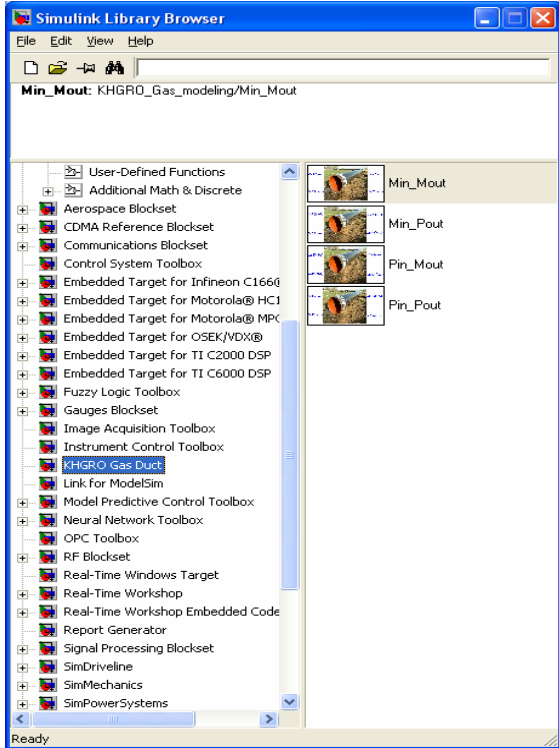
Simulink Library Browser

File Edit View Help

Min_Mout: KHGRO_Gas_modeling/Min_Mout

User-Defined Functions
Additional Math & Discrete
Aerospace Blockset
CDMA Reference Blockset
Communications Blockset
Control System Toolbox
Embedded Target for Infineon C166
Embedded Target for Motorola® HC1
Embedded Target for Motorola® MPC
Embedded Target for OSEK/VDX®
Embedded Target for TI C2000 DSP
Embedded Target for TI C6000 DSP
Fuzzy Logic Toolbox
Gauges Blockset
Image Acquisition Toolbox
Instrument Control Toolbox
KHGRO Gas Duct
Link for ModelSim
Model Predictive Control Toolbox
Neural Network Toolbox
OPC Toolbox
RF Blockset
Real-Time Windows Target
Real-Time Workshop
Real-Time Workshop Embedded Code
Report Generator
Signal Processing Blockset
SimDriveline
SimMechanics
SimPowerSystems

Min_Mout
Min_Pout
Pin_Mout
Pin_Pout

Ready